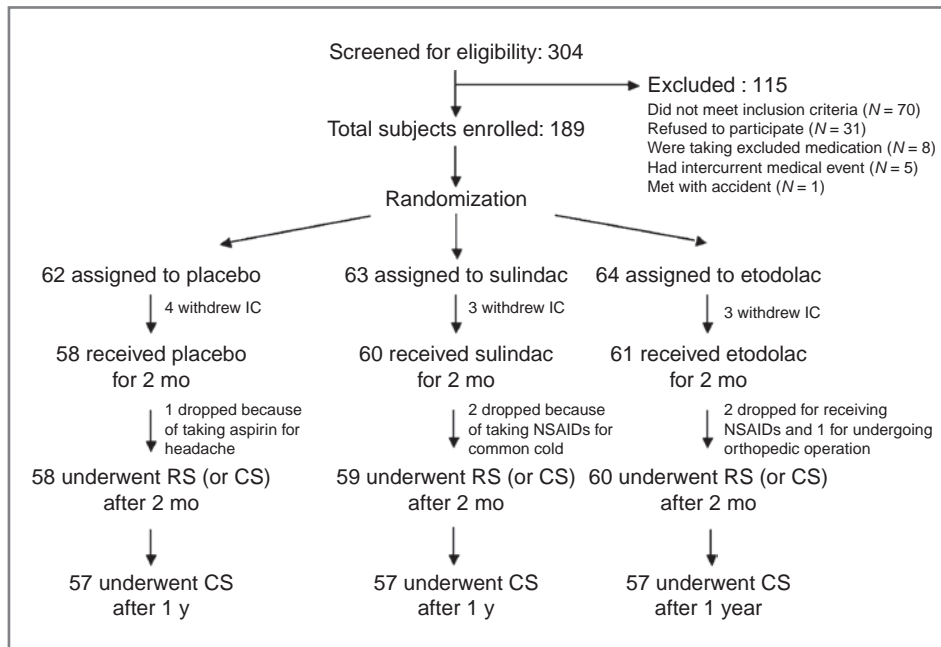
Screened for eligibility: 304

Excluded : 115
Did not meet inclusion criteria ($N = 70$)
Refused to participate ($N = 31$)
Were taking excluded medication ($N = 8$)
Had intercurrent medical event ($N = 5$)
Met with accident ($N = 1$)

Total subjects enrolled: 189

Randomization

62 assigned to placebo

4 withdrew IC

58 received placebo for 2 mo

1 dropped because of taking aspirin for headache

58 underwent RS (or CS) after 2 mo

57 underwent CS after 1 y

63 assigned to sulindac

3 withdrew IC

60 received sulindac for 2 mo

2 dropped because of taking NSAIDs for common cold

59 underwent RS (or CS) after 2 mo

57 underwent CS after 1 y

64 assigned to etodolac

3 withdrew IC

61 received etodolac for 2 mo

2 dropped for receiving NSAIDs and 1 for undergoing orthopedic operation

60 underwent RS (or CS) after 2 mo

57 underwent CS after 1 year